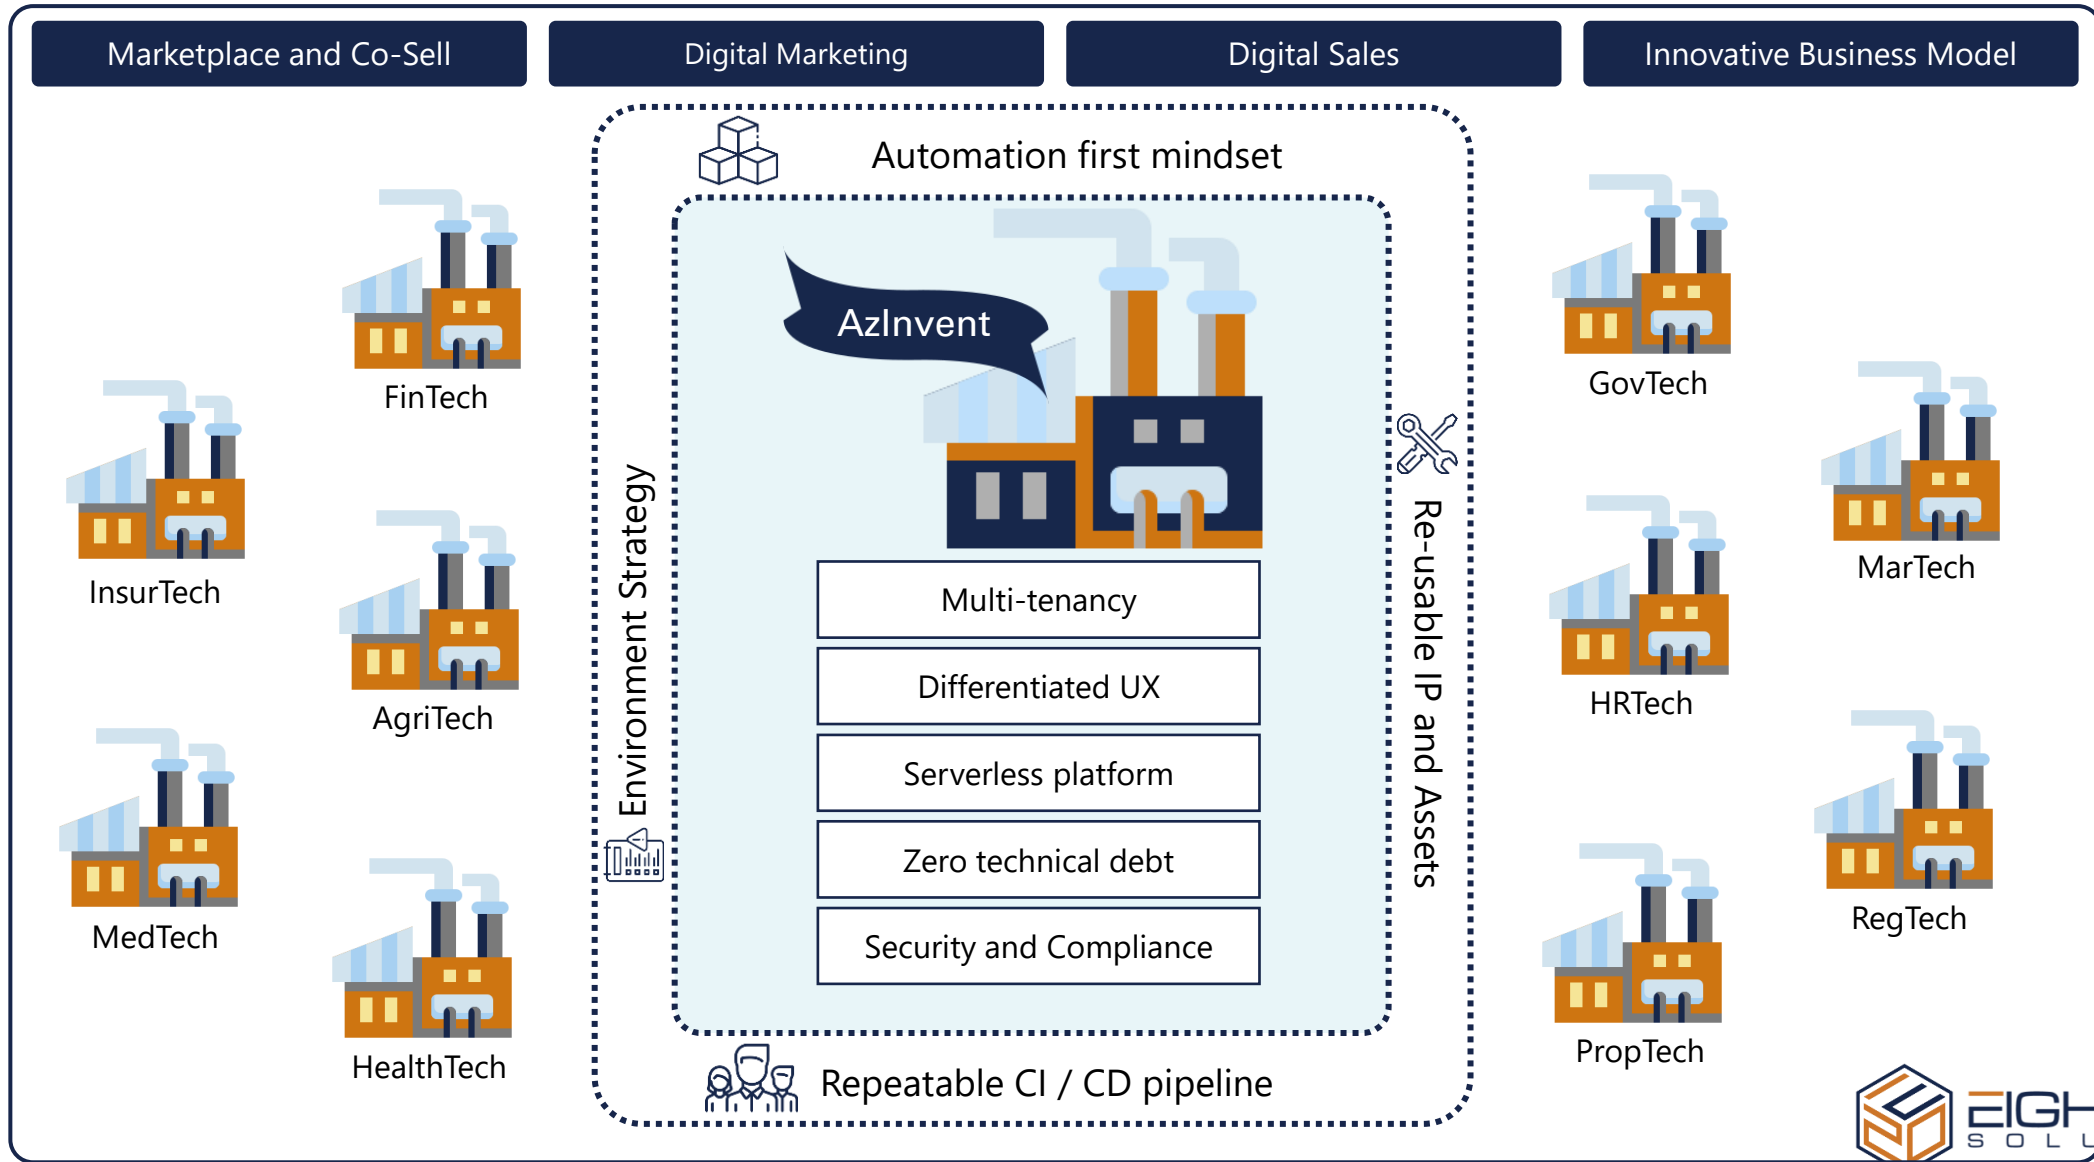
Marketplace and Co-Sell

Digital Marketing

Digital Sales

Innovative Business Model

Automation first mindset

AzInvent

Multi-tenancy

Differentiated UX

Serverless platform

Zero technical debt

Security and Compliance

Environment Strategy

Re-usable IP and Assets

Repeatable CI / CD pipeline

FinTech

InsurTech

AgriTech

MedTech

HealthTech

GovTech

MarTech

HRTech

RegTech

PropTech

EIGH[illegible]
S O L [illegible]